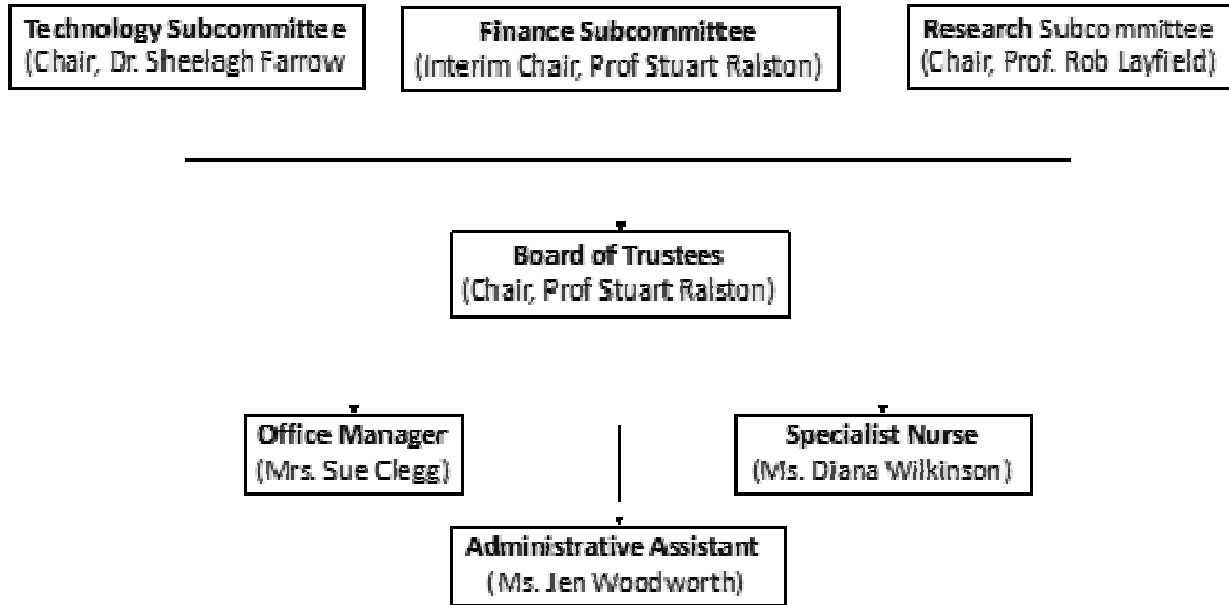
Technology Subcommittee
(Chair, Dr. Sheelagh Farrow

Finance Subcommittee
(Interim Chair, Prof Stuart Ralston)

Research Subcommittee
(Chair, Prof. Rob Layfield)

Board of Trustees
(Chair, Prof Stuart Ralston)

Office Manager
(Mrs. Sue Clegg)

Specialist Nurse
(Ms. Diana Wilkinson)

Administrative Assistant
(Ms. Jen Woodworth)